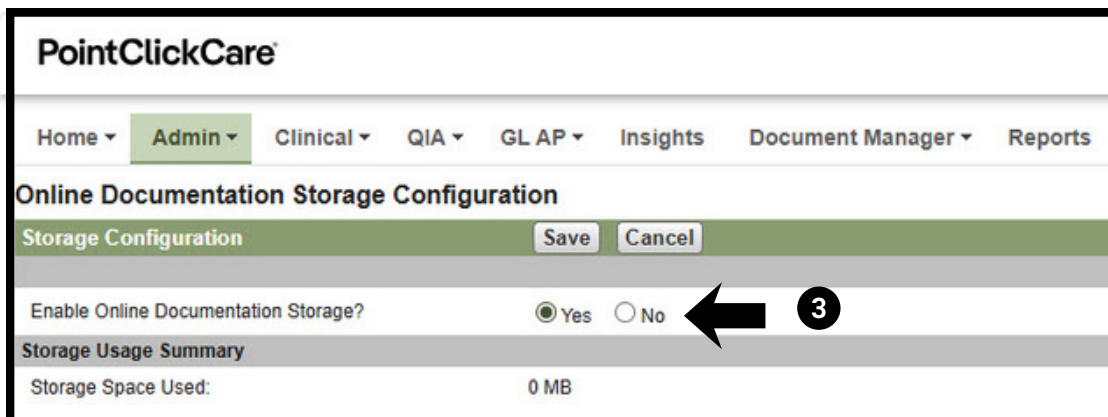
PointClickCare

Home ▾ Admin ▾ Clinical ▾ QIA ▾ GL AP ▾ Insights Document Manager ▾ Reports

Online Documentation Storage Configuration

Storage Configuration Save Cancel

Enable Online Documentation Storage? Yes No

3

Storage Usage Summary

Storage Space Used: 0 MB